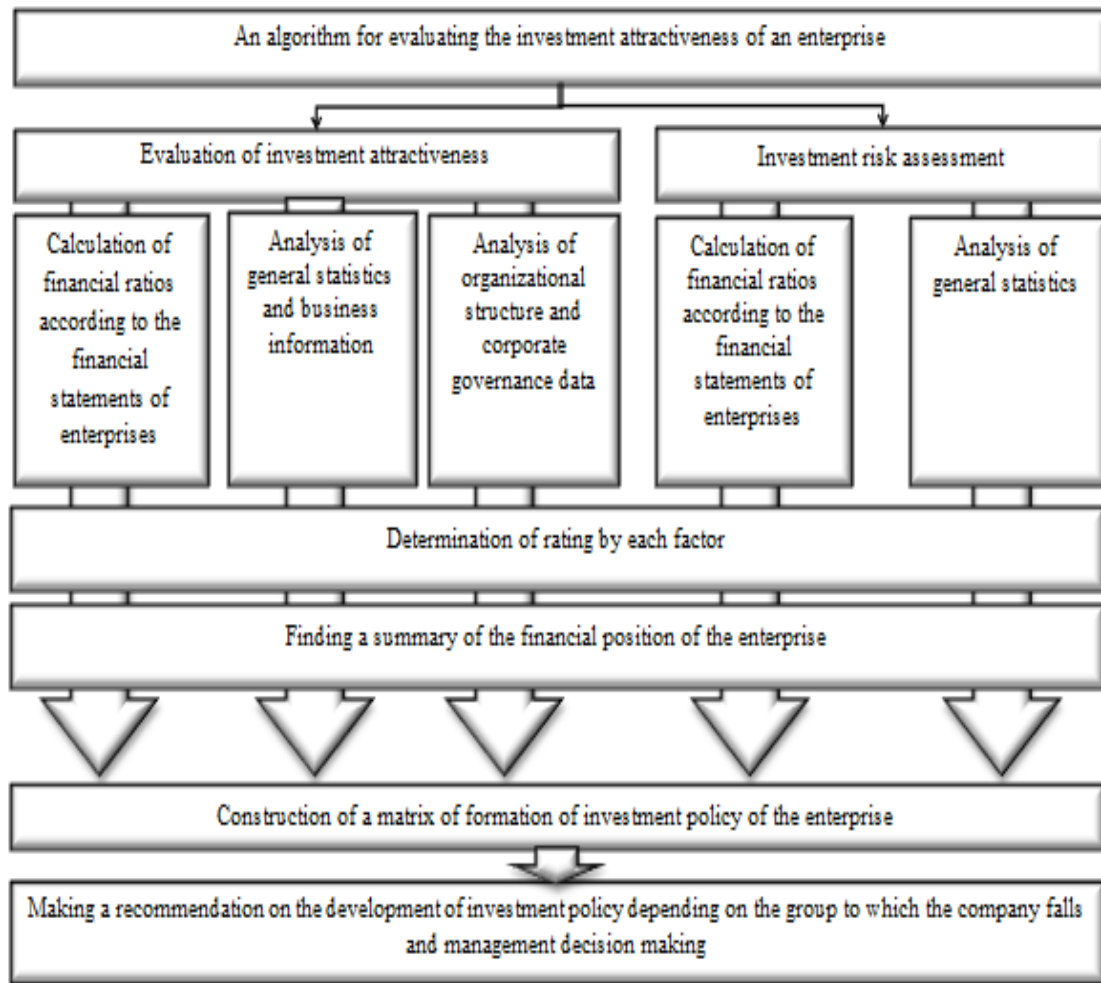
An algorithm for evaluating the investment attractiveness of an enterprise

Evaluation of investment attractiveness

Investment risk assessment

Calculation of financial ratios according to the financial statements of enterprises

Analysis of general statistics and business information

Analysis of organizational structure and corporate governance data

Calculation of financial ratios according to the financial statements of enterprises

Analysis of general statistics

Determination of rating by each factor

Finding a summary of the financial position of the enterprise

Construction of a matrix of formation of investment policy of the enterprise

Making a recommendation on the development of investment policy depending on the group to which the company falls and management decision making